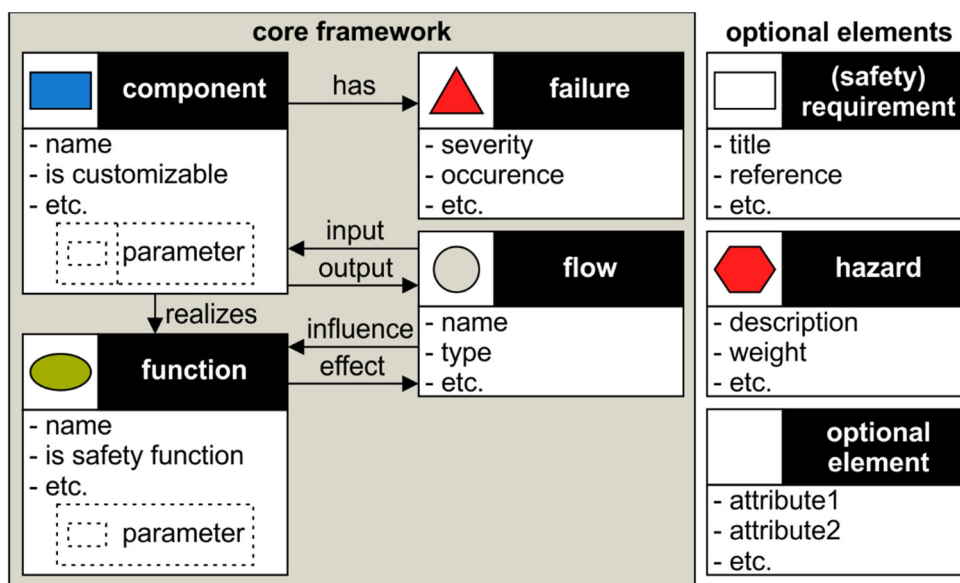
core framework

component
- name
- is customizable
- etc.
parameter

has

failure
- severity
- occurence
- etc.

input
output

flow
- name
- type
- etc.

realizes

influence
effect

function
- name
- is safety function
- etc.
parameter

optional elements

(safety) requirement
- title
- reference
- etc.

hazard
- description
- weight
- etc.

optional element
- attribute1
- attribute2
- etc.